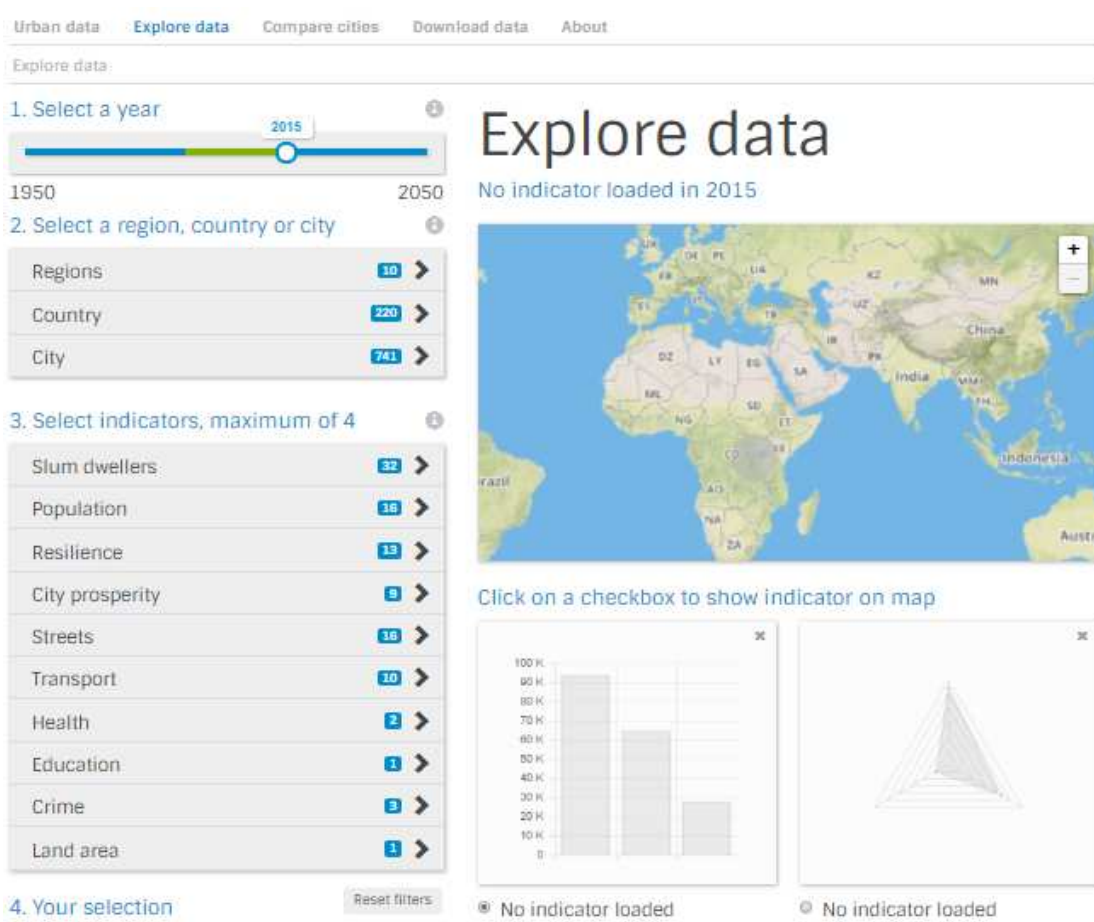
Urban data Explore data Compare cities Download data About

Explore data

1. Select a year

2015

1950 2050

2. Select a region, country or city

Regions 10
Country 220
City 741

3. Select indicators, maximum of 4

Slum dwellers 32
Population 16
Resilience 13
City prosperity 9
Streets 16
Transport 10
Health 2
Education 1
Crime 3
Land area 1

4. Your selection

Reset filters

Explore data

No indicator loaded in 2015

UK DE PL UA KZ MN FR ES IT TR UZ China IR PK DZ LY EG SA India MM ML TH NG SD ET CD KE Indonesia razil AO NA ZA Austr

+
−

Click on a checkbox to show indicator on map

100 K
90 K
80 K
70 K
60 K
50 K
40 K
30 K
20 K
10 K
0

No indicator loaded

No indicator loaded